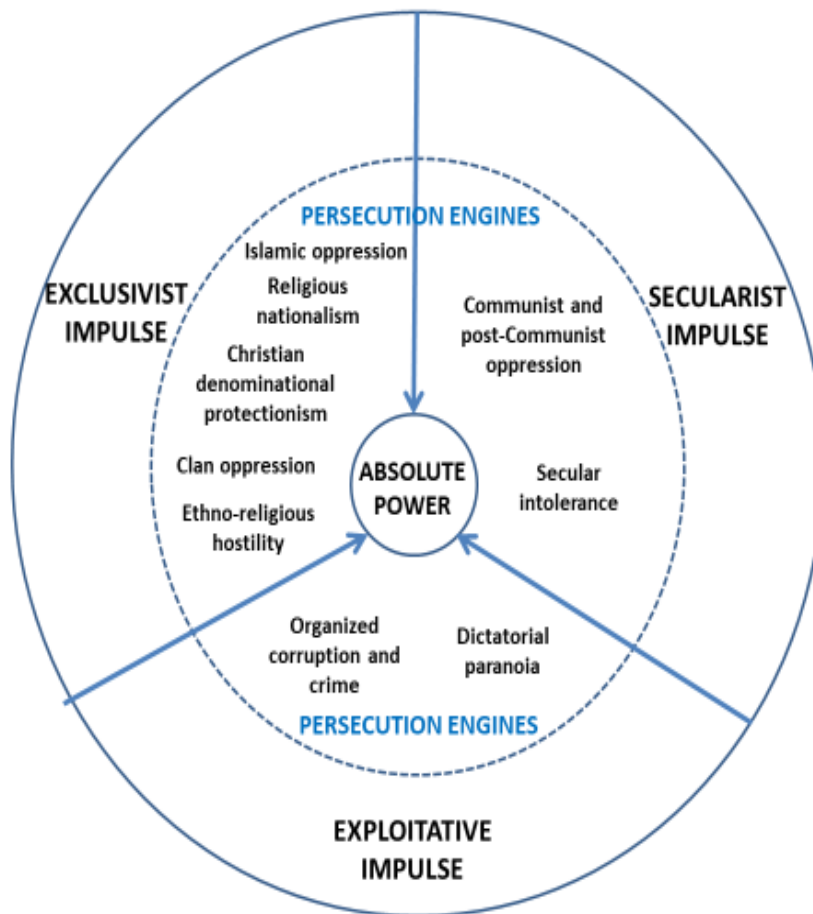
PERSECUTION ENGINES

EXCLUSIVIST IMPULSE

Islamic oppression

Religious nationalism

Christian denominational protectionism

Clan oppression

Ethno-religious hostility

SECULARIST IMPULSE

Communist and post-Communist oppression

Secular intolerance

ABSOLUTE POWER

Organized corruption and crime

Dictatorial paranoia

PERSECUTION ENGINES

EXPLOITATIVE IMPULSE